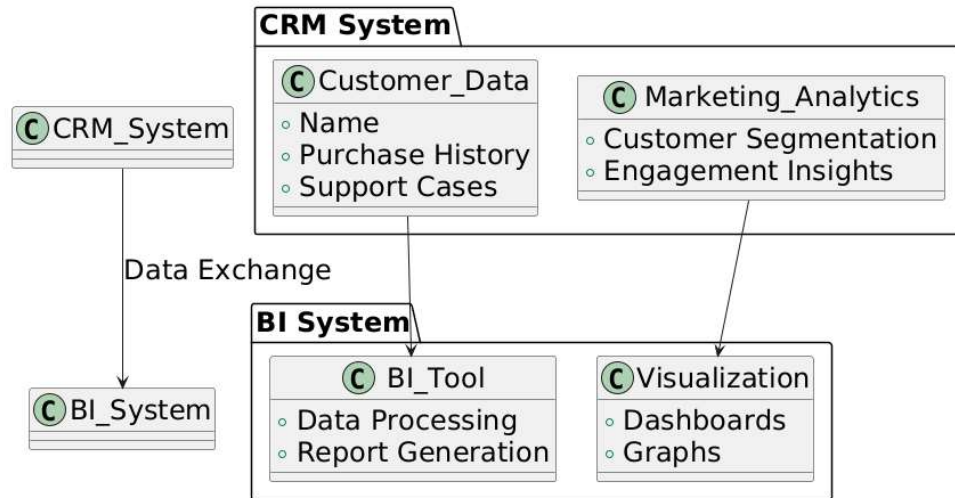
CRM System

C Customer_Data
Name
Purchase History
Support Cases

C Marketing_Analytics
Customer Segmentation
Engagement Insights

C CRM_System

Data Exchange

C BI_System

BI System

C BI_Tool
Data Processing
Report Generation

C Visualization
Dashboards
Graphs